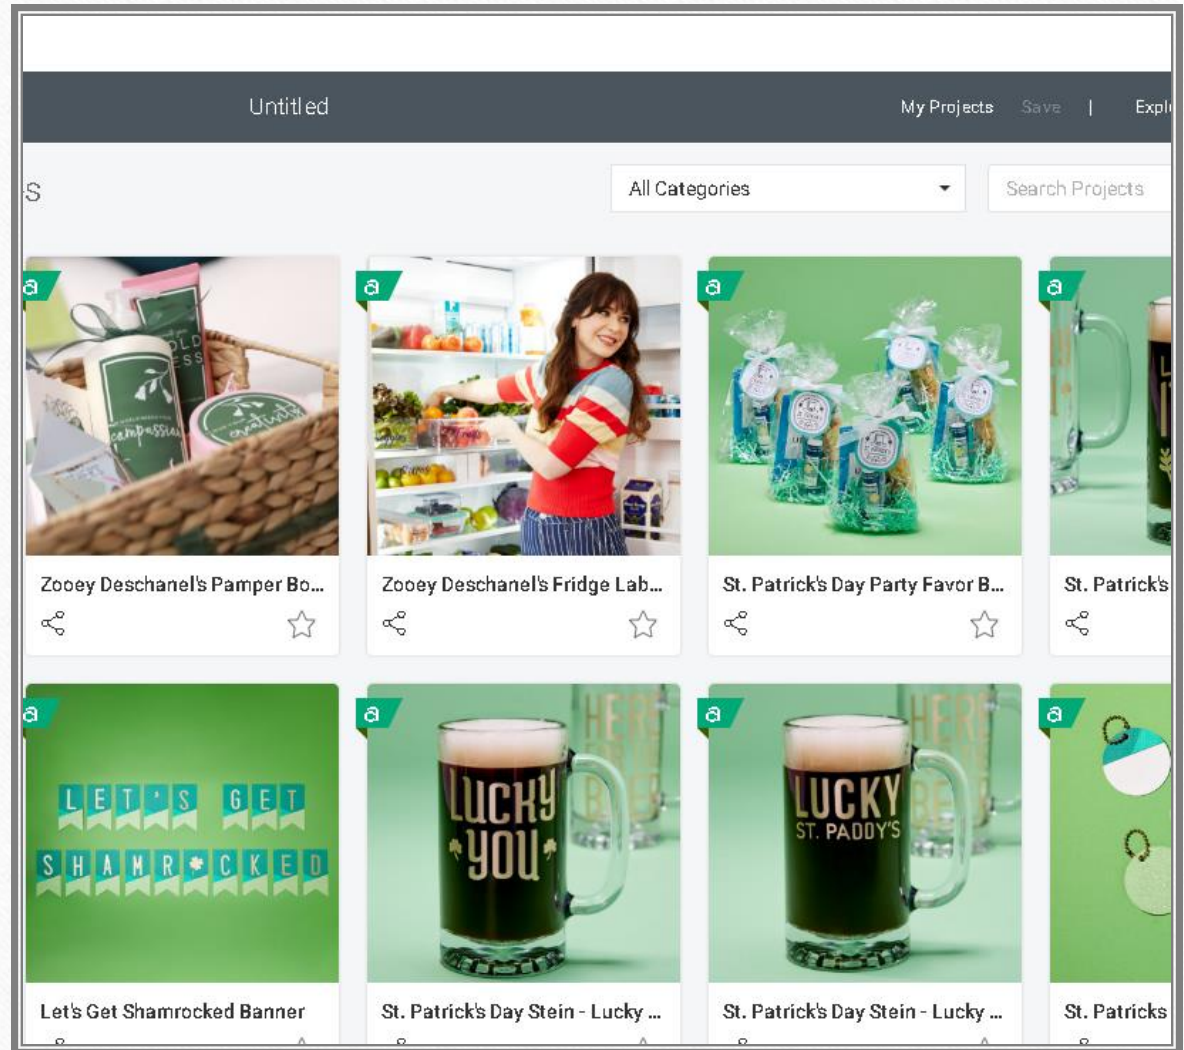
Untitled

My Projects Save | Expl

S

All Categories

Search Projects

a

OLD ESS

compassion

creativity

Zooey Deschanel's Pamper Bo...

a

Zooey Deschanel's Fridge Lab...

a

St. Patrick's Day Party Favor B...

a

St. Patrick's

a

LET'S GET SHAMROCKED

Let's Get Shamrocked Banner

a

LUCKY YOU

HERE FOR THE BEER

St. Patrick's Day Stein - Lucky ...

a

LUCKY ST. PADDY'S

HERE FOR THE BEER

St. Patrick's Day Stein - Lucky ...

a

St. Patricks